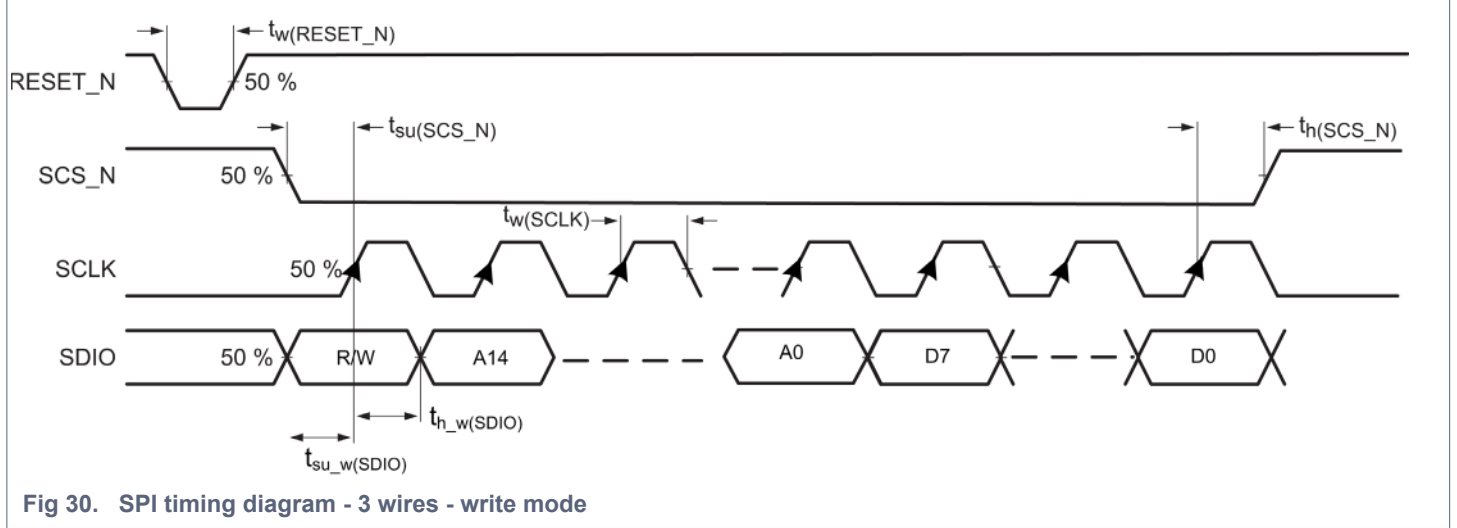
$t_{w(RESET\_N)}$

RESET_N

50 %

$t_{su(SCS\_N)}$

$t_{h(SCS\_N)}$

SCS_N

50 %

$t_{w(SCLK)}$

SCLK

50 %

SDIO

50 %

R/W

A14

A0

D7

D0

$t_{h\_w(SDIO)}$

$t_{su\_w(SDIO)}$

Fig 30. SPI timing diagram - 3 wires - write mode